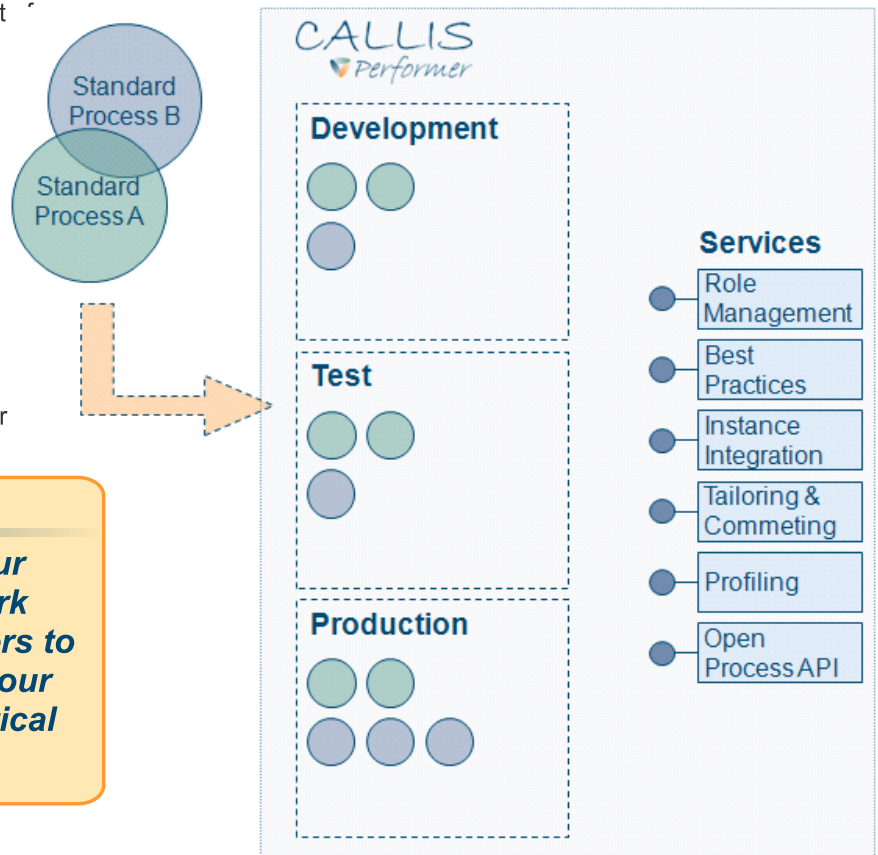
t f

Standard Process B

Standard Process A

r

ur
rk
rs to
our
ical

CALLIS
Performer

Development

Test

Production

Services

Role Management

Best Practices

Instance Integration

Tailoring & Commeting

Profiling

Open Process API